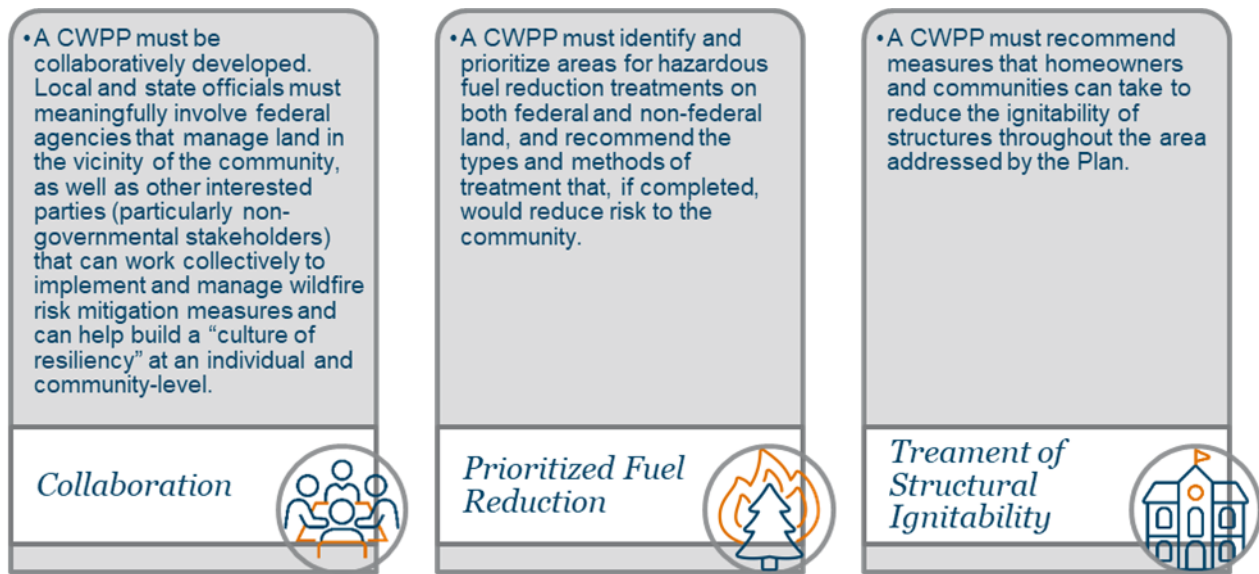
• A CWPP must be collaboratively developed. Local and state officials must meaningfully involve federal agencies that manage land in the vicinity of the community, as well as other interested parties (particularly non-governmental stakeholders) that can work collectively to implement and manage wildfire risk mitigation measures and can help build a "culture of resiliency" at an individual and community-level.

Collaboration

• A CWPP must identify and prioritize areas for hazardous fuel reduction treatments on both federal and non-federal land, and recommend the types and methods of treatment that, if completed, would reduce risk to the community.

Prioritized Fuel Reduction

• A CWPP must recommend measures that homeowners and communities can take to reduce the ignitability of structures throughout the area addressed by the Plan.

Treament of Structural Ignitability